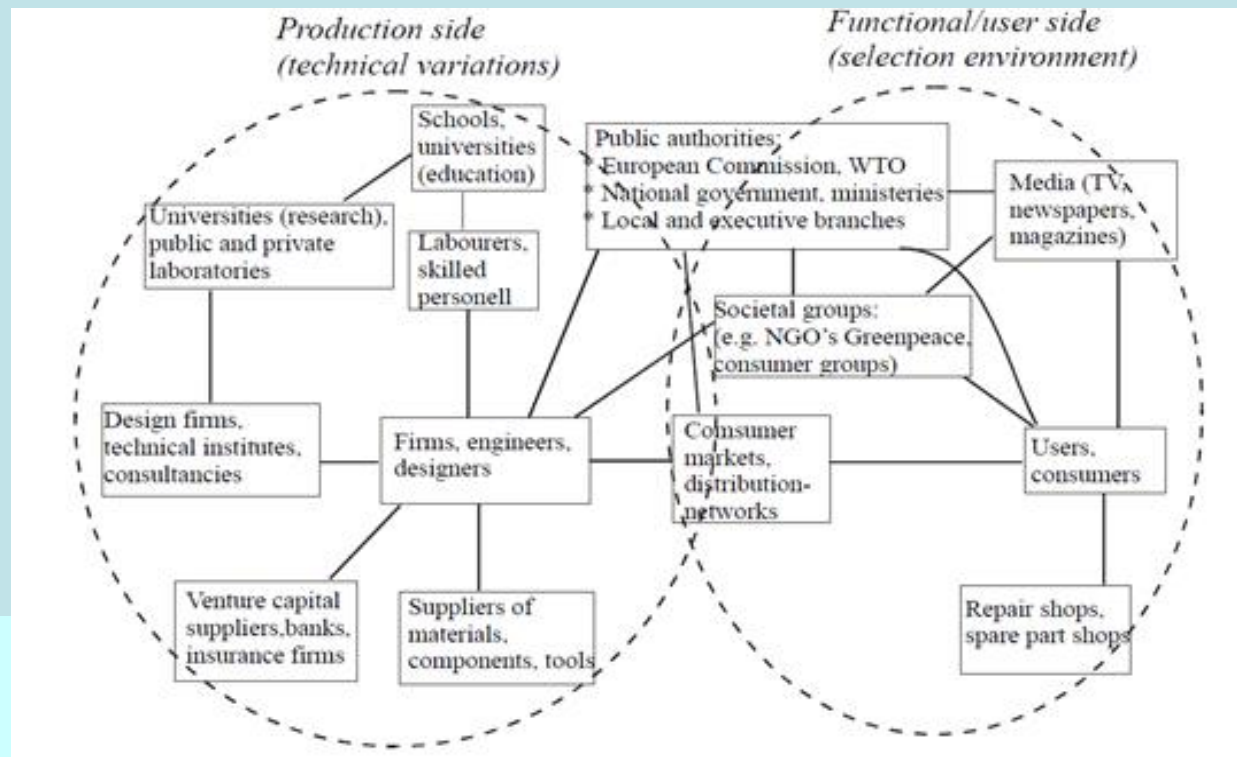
Production side
(technical variations)

Functional/user side
(selection environment)

Schools, universities (education)

Public authorities:
* European Commission, WTO
* National government, ministeries
* Local and executive branches

Media (TV, newspapers, magazines)

Universities (research), public and private laboratories

Labourers, skilled personell

Societal groups:
(e.g. NGO's Greenpeace, consumer groups)

Design firms, technical institutes, consultancies

Firms, engineers, designers

Consumer markets, distribution-networks

Users, consumers

Venture capital suppliers,banks, insurance firms

Suppliers of materials, components, tools

Repair shops, spare part shops